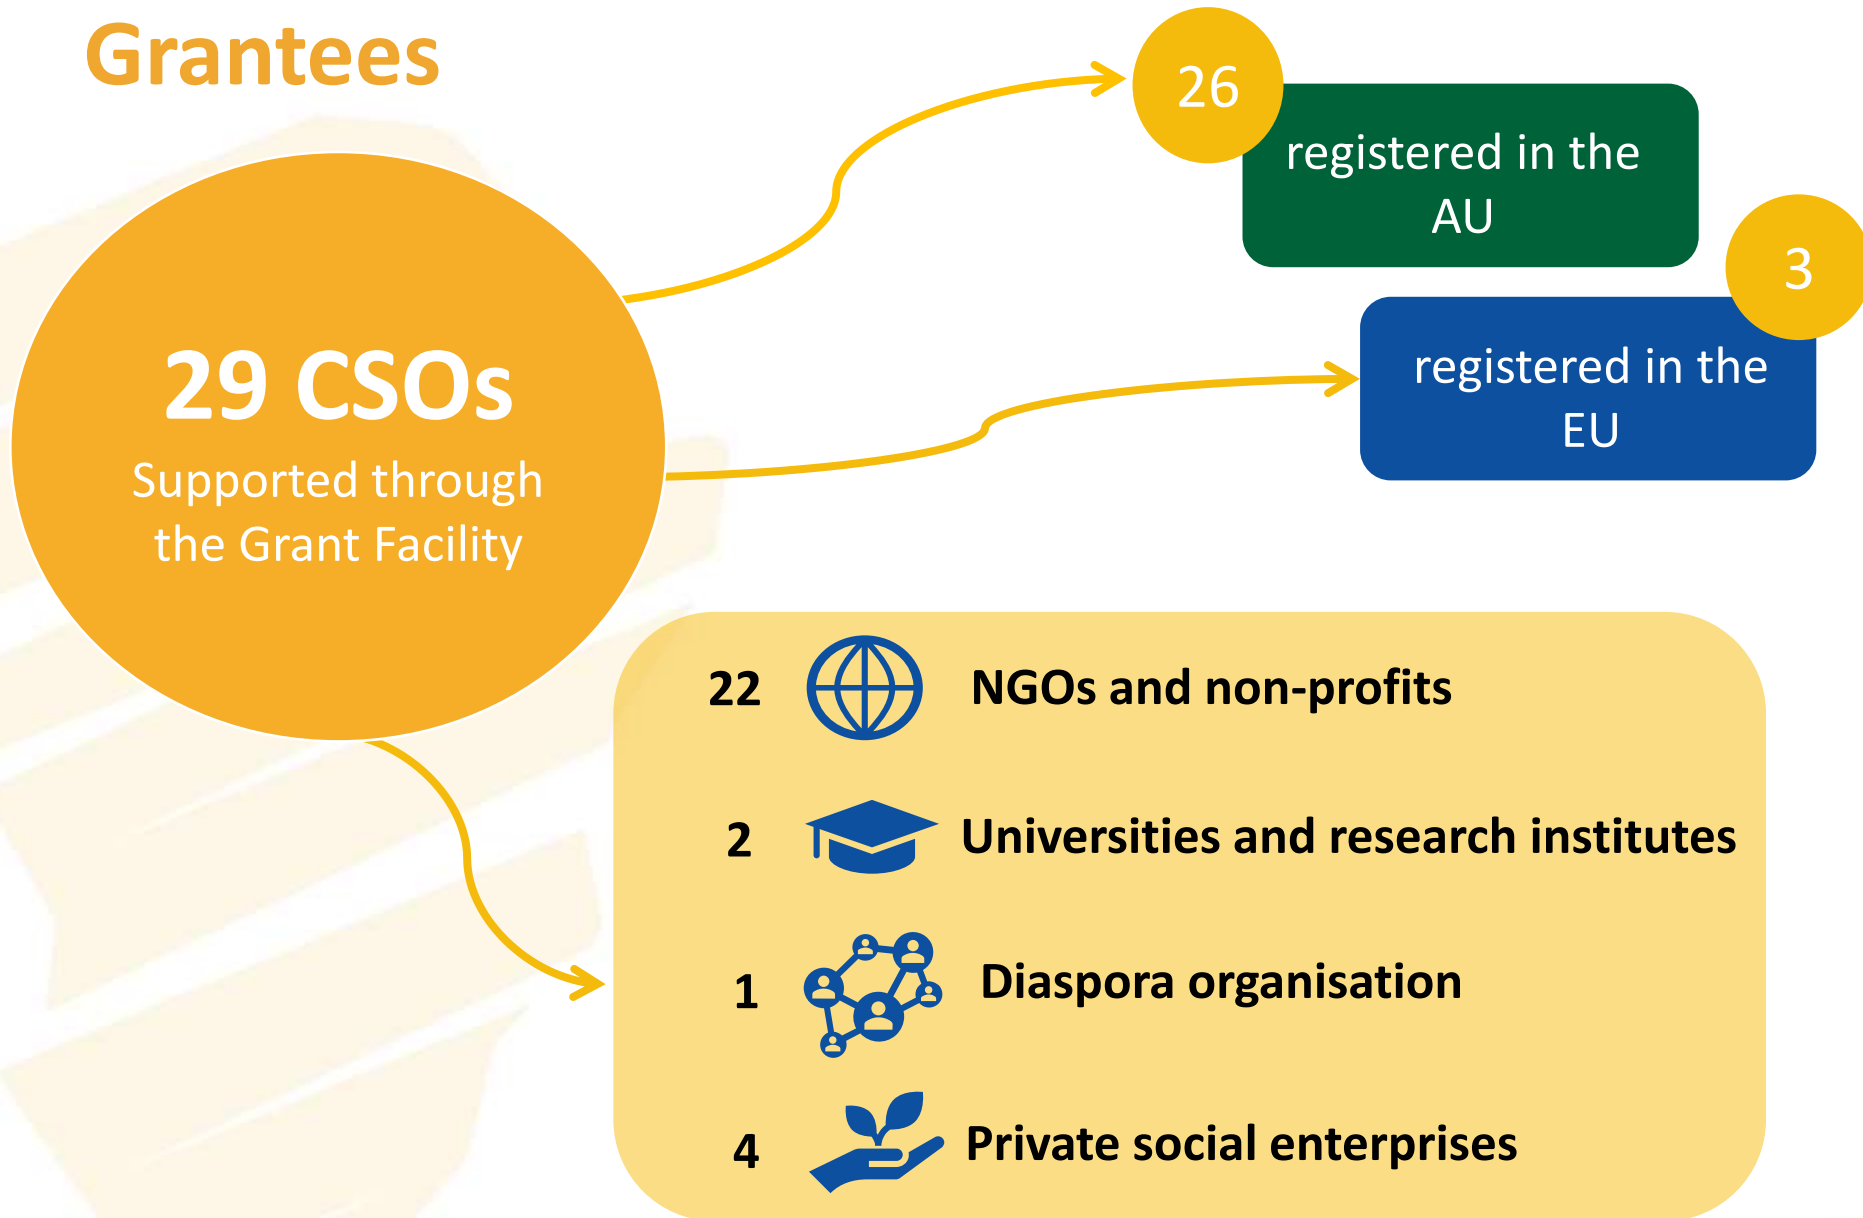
Grantees

29 CSOs
Supported through the Grant Facility

26
registered in the AU

3
registered in the EU

22 NGOs and non-profits

2 Universities and research institutes

1 Diaspora organisation

4 Private social enterprises